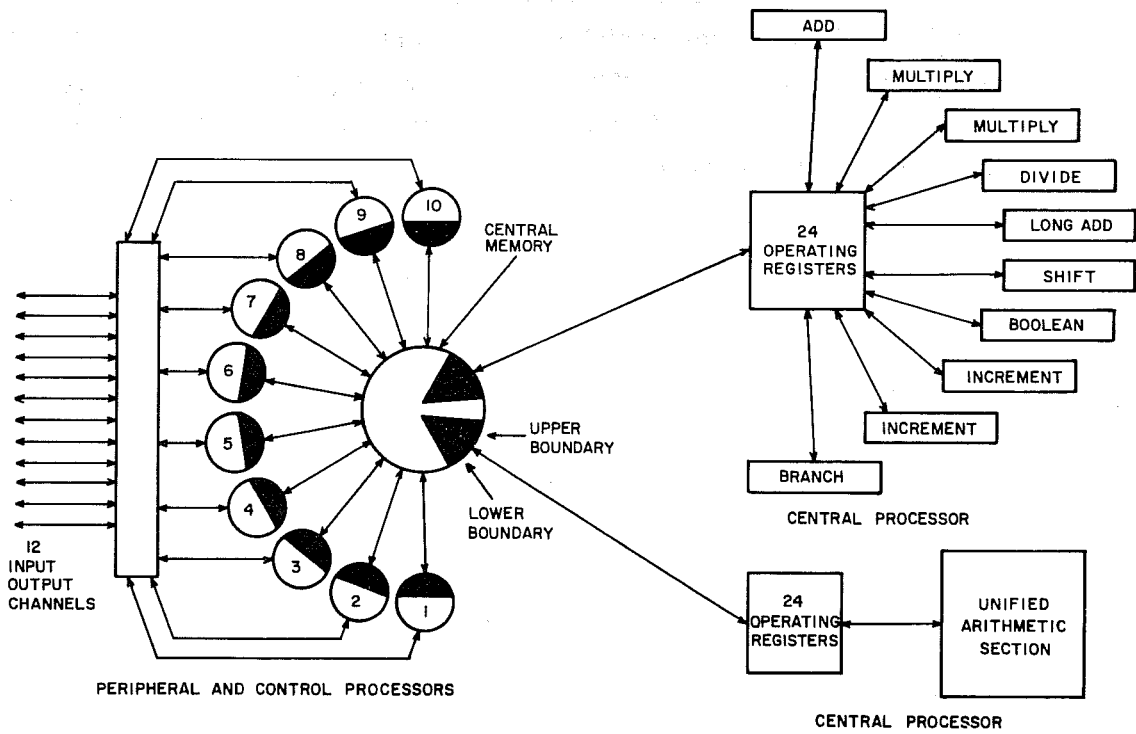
ADD

MULTIPLY

MULTIPLY

DIVIDE

LONG ADD

SHIFT

BOOLEAN

INCREMENT

INCREMENT

BRANCH

24 OPERATING REGISTERS

CENTRAL PROCESSOR

10

9

8

7

6

5

4

3

2

1

CENTRAL MEMORY

UPPER BOUNDARY

LOWER BOUNDARY

12 INPUT OUTPUT CHANNELS

24 OPERATING REGISTERS

UNIFIED ARITHMETIC SECTION

PERIPHERAL AND CONTROL PROCESSORS

CENTRAL PROCESSOR